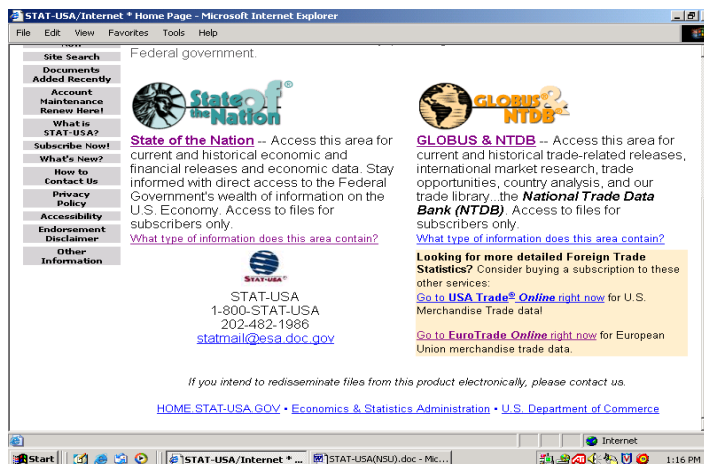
STAT-USA/Internet * Home Page - Microsoft Internet Explorer

File Edit View Favorites Tools Help

Site Search
Documents Added Recently
Account Maintenance Renew Here!
What is STAT-USA?
Subscribe Now!
What's New?
How to Contact Us
Privacy Policy
Accessibility
Endorsement Disclaimer
Other Information

Federal government.

State of the Nation®

State of the Nation -- Access this area for current and historical economic and financial releases and economic data. Stay informed with direct access to the Federal Government's wealth of information on the U.S. Economy. Access to files for subscribers only.
What type of information does this area contain?

GLOBUS & NTDB

GLOBUS & NTDB -- Access this area for current and historical trade-related releases, international market research, trade opportunities, country analysis, and our trade library...the National Trade Data Bank (NTDB). Access to files for subscribers only.
What type of information does this area contain?

STAT-USA®

STAT-USA
1-800-STAT-USA
202-482-1986
statmail@esa.doc.gov

Looking for more detailed Foreign Trade Statistics? Consider buying a subscription to these other services:
Go to USA Trade® Online right now for U.S. Merchandise Trade data!

Go to EuroTrade Online right now for European Union merchandise trade data.

If you intend to redisseminate files from this product electronically, please contact us.

HOME.STAT-USA.GOV • Economics & Statistics Administration • U.S. Department of Commerce

Internet

Start | STAT-USA/Internet * ... | STAT-USA(NSU).doc - Mic... | 1:16 PM